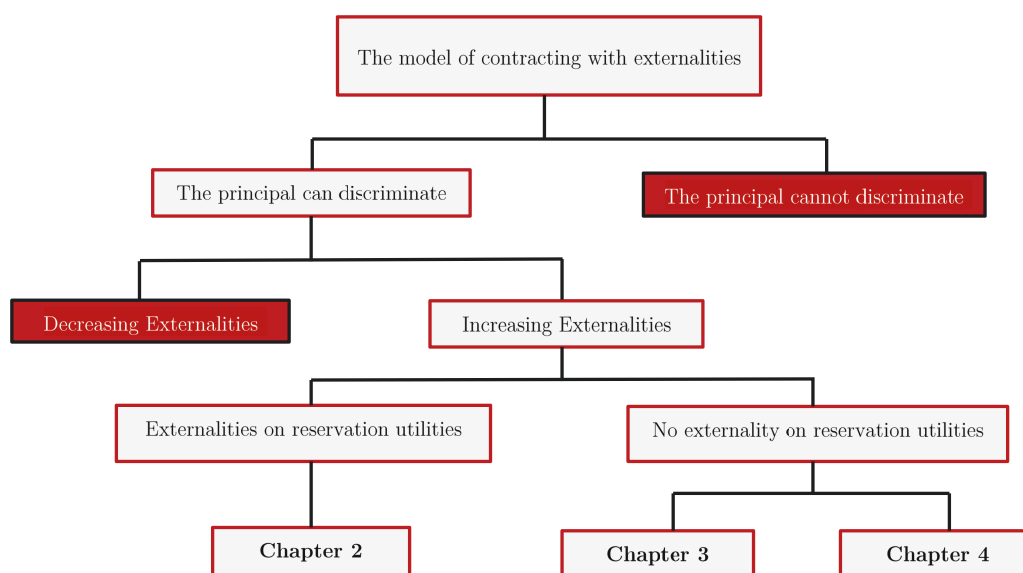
The model of contracting with externalities

The principal can discriminate

The principal cannot discriminate

Decreasing Externalities

Increasing Externalities

Externalities on reservation utilities

No externality on reservation utilities

Chapter 2

Chapter 3

Chapter 4